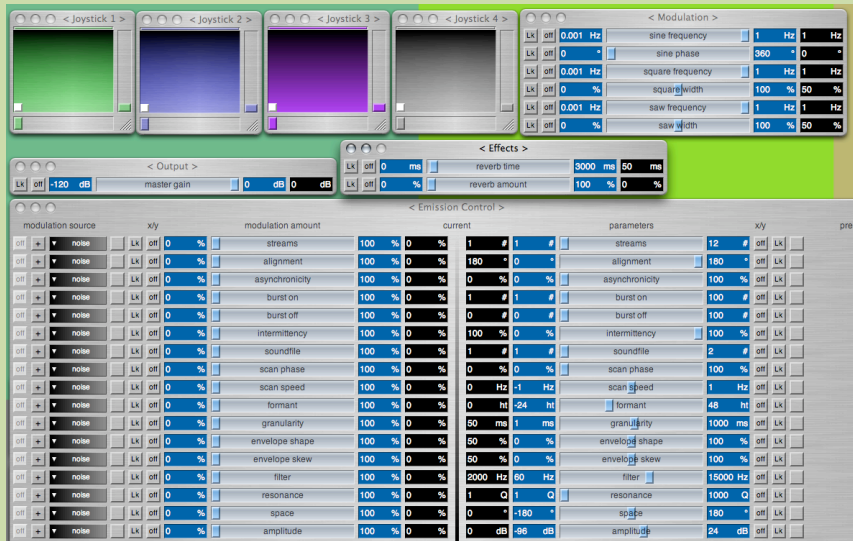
< Joystick 1 >
< Joystick 2 >
< Joystick 3 >
< Joystick 4 >

< Modulation >
| | | | | | |
|---|---|---|---|---|---|
| Lk off | 0.001 Hz | sine frequency | 1 Hz | 1 Hz |
| Lk off | 0 ° | sine phase | 360 ° | 0 ° |
| Lk off | 0.001 Hz | square frequency | 1 Hz | 1 Hz |
| Lk off | 0 % | square width | 100 % | 50 % |
| Lk off | 0.001 Hz | saw frequency | 1 Hz | 1 Hz |
| Lk off | 0 % | saw width | 100 % | 50 % |

< Effects >
| | | | | |
|---|---|---|---|---|
| Lk off | 0 ms | reverb time | 3000 ms | 50 ms |
| Lk off | 0 % | reverb amount | 100 % | 0 % |

< Output >
Lk off -120 dB master gain 0 dB 0 dB

< Emission Control >
| modulation source | x/y | | modulation amount | | current | | parameters | | x/y | pre |
|---|---|---|---|---|---|---|---|---|---|---|
| off + noise | Lk off | 0 % | streams | 100 % 0 % | 1 # | 1 # | streams | 12 # | off Lk | |
| off + noise | Lk off | 0 % | alignment | 100 % 0 % | 180 ° | 0 ° | alignment | 180 ° | off Lk | |
| off + noise | Lk off | 0 % | asynchronicity | 100 % 0 % | 0 % | 0 % | asynchronicity | 100 % | off Lk | |
| off + noise | Lk off | 0 % | burst on | 100 % 0 % | 1 # | 1 # | burst on | 100 # | off Lk | |
| off + noise | Lk off | 0 % | burst off | 100 % 0 % | 0 # | 0 # | burst off | 100 # | off Lk | |
| off + noise | Lk off | 0 % | intermittency | 100 % 0 % | 100 % | 0 % | intermittency | 100 % | off Lk | |
| off + noise | Lk off | 0 % | soundfile | 100 % 0 % | 1 # | 1 # | soundfile | 2 # | off Lk | |
| off + noise | Lk off | 0 % | scan phase | 100 % 0 % | 0 % | 0 % | scan phase | 100 % | off Lk | |
| off + noise | Lk off | 0 % | scan speed | 100 % 0 % | 0 Hz | -1 Hz | scan speed | 1 Hz | off Lk | |
| off + noise | Lk off | 0 % | formant | 100 % 0 % | 0 ht | -24 ht | formant | 48 ht | off Lk | |
| off + noise | Lk off | 0 % | granularity | 100 % 0 % | 50 ms | 1 ms | granularity | 1000 ms | off Lk | |
| off + noise | Lk off | 0 % | envelope shape | 100 % 0 % | 50 % | 0 % | envelope shape | 100 % | off Lk | |
| off + noise | Lk off | 0 % | envelope skew | 100 % 0 % | 50 % | 0 % | envelope skew | 100 % | off Lk | |
| off + noise | Lk off | 0 % | filter | 100 % 0 % | 2000 Hz | 60 Hz | filter | 15000 Hz | off Lk | |
| off + noise | Lk off | 0 % | resonance | 100 % 0 % | 1 Q | 1 Q | resonance | 1000 Q | off Lk | |
| off + noise | Lk off | 0 % | space | 100 % 0 % | 0 ° | -180 ° | space | 180 ° | off Lk | |
| off + noise | Lk off | 0 % | amplitude | 100 % 0 % | 0 dB | -96 dB | amplitude | 24 dB | off Lk | |